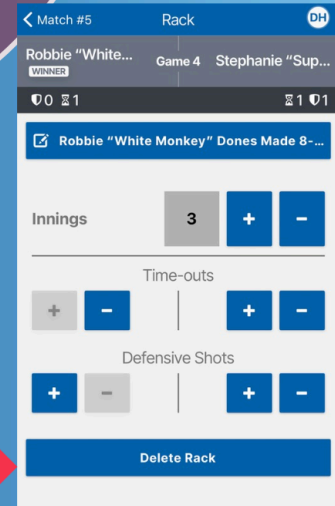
Match #5

Rack

DH

Robbie “White...

WINNER

Game 4

Stephanie “Sup...

0 1

1 1

Robbie “White Monkey” Dones Made 8-...

Innings

3

+

−

Time-outs

+

−

+

−

Defensive Shots

+

−

+

−

Delete Rack